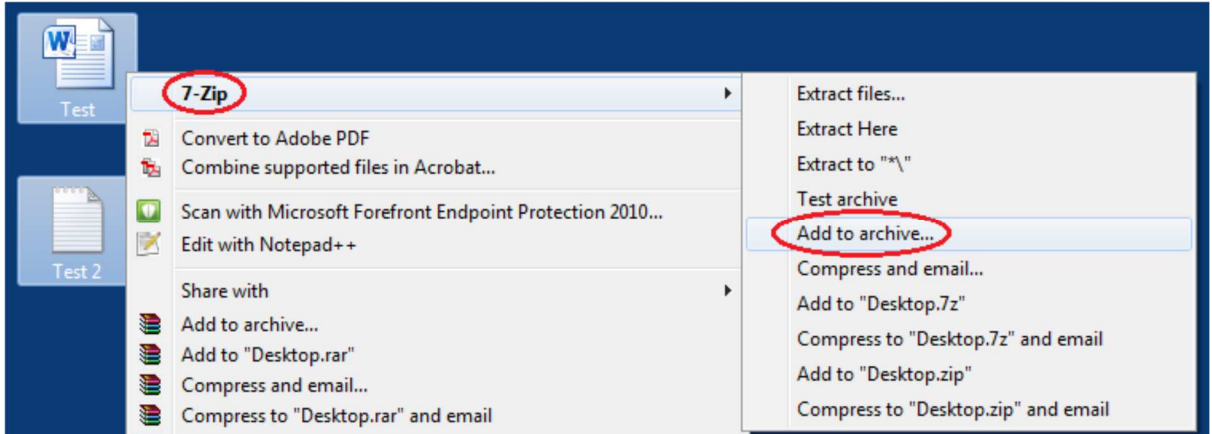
Test

Test 2

7-Zip

Convert to Adobe PDF
Combine supported files in Acrobat...

Scan with Microsoft Forefront Endpoint Protection 2010...
Edit with Notepad++

Share with
Add to archive...
Add to "Desktop.rar"
Compress and email...
Compress to "Desktop.rar" and email

Extract files...
Extract Here
Extract to "*\"
Test archive
Add to archive...
Compress and email...
Add to "Desktop.7z"
Compress to "Desktop.7z" and email
Add to "Desktop.zip"
Compress to "Desktop.zip" and email